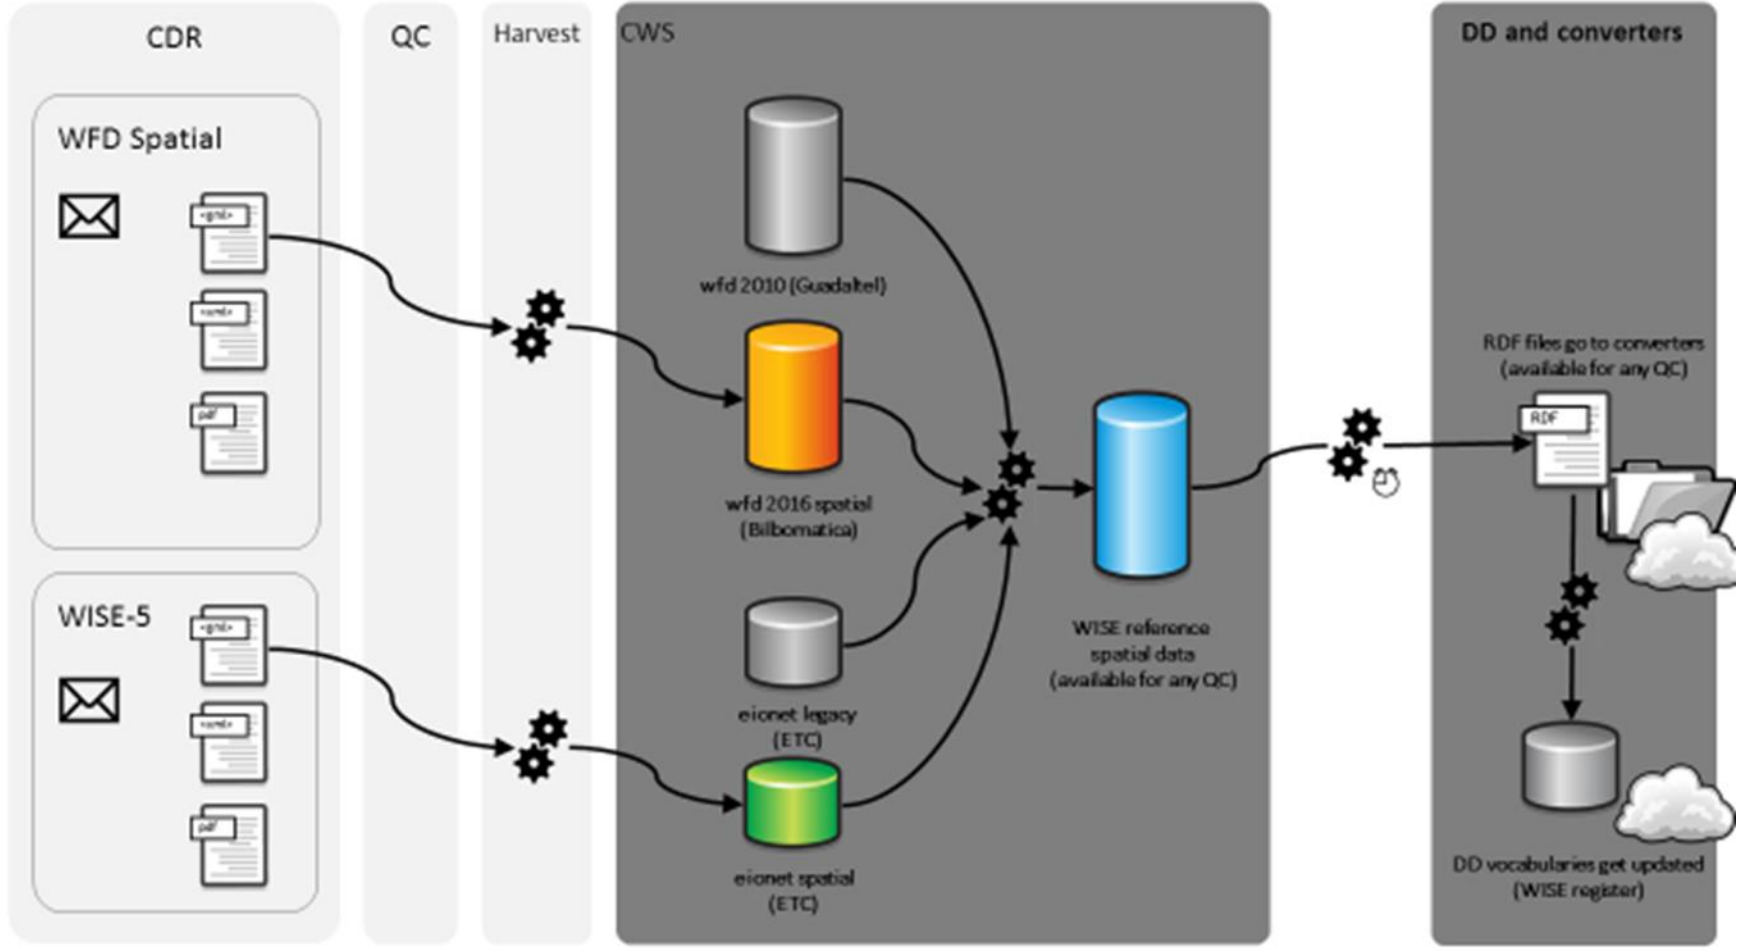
CDR

QC

Harvest

CWS

DD and converters

WFD Spatial

<gml>

<xml>

pdf

WISE-5

<gml>

<xml>

pdf

wfd 2010 (Guadaltel)

wfd 2016 spatial (Bilbomatica)

eionet legacy (ETC)

eionet spatial (ETC)

WISE reference spatial data (available for any QC)

RDF files go to converters (available for any QC)

RDF

DD vocabularies get updated (WISE register)